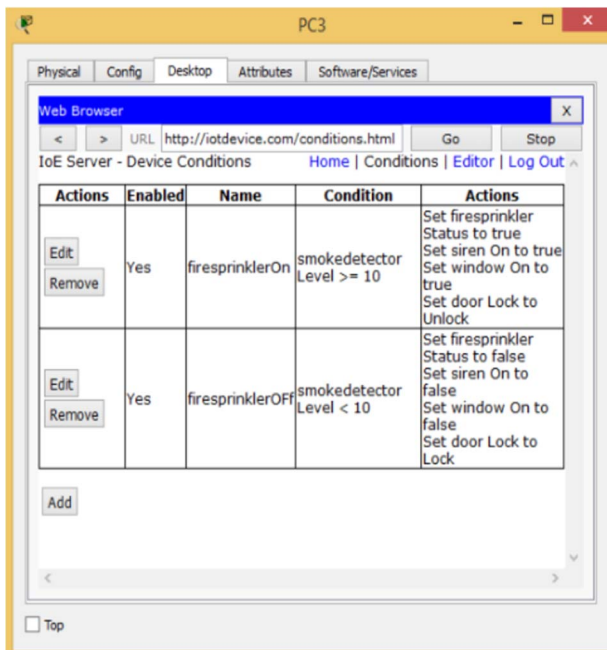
PC3

Physical | Config | Desktop | Attributes | Software/Services

Web Browser

X

< > URL http://iotdevice.com/conditions.html Go Stop

IoE Server - Device Conditions

Home | Conditions | Editor | Log Out

| Actions | Enabled | Name | Condition | Actions |
|---|---|---|---|---|
| Edit Remove | Yes | firesprinklerOn | smokedetector Level >= 10 | Set firesprinkler Status to true Set siren On to true Set window On to true Set door Lock to Unlock |
| Edit Remove | Yes | firesprinklerOff | smokedetector Level < 10 | Set firesprinkler Status to false Set siren On to false Set window On to false Set door Lock to Lock |

Add

Top